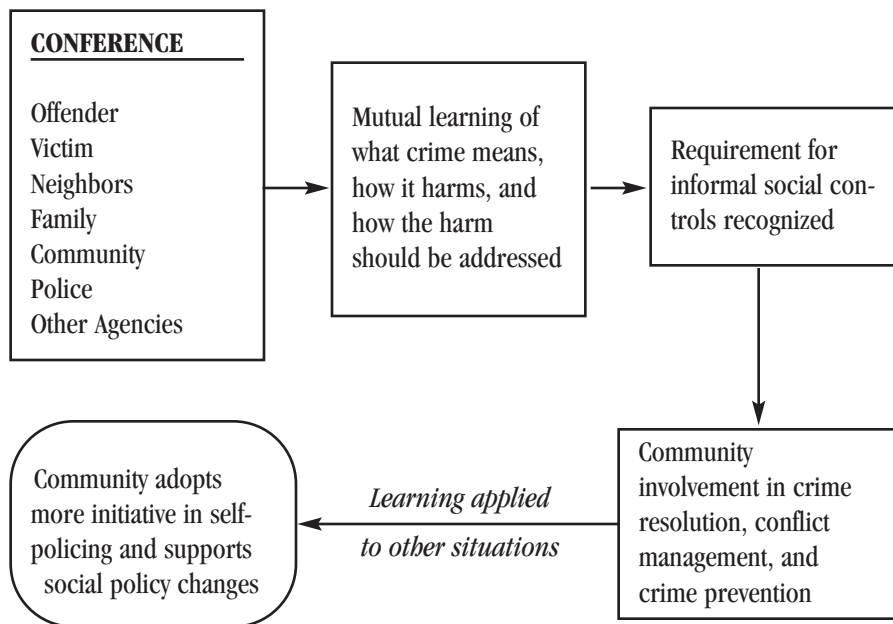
CONFERENCE

Offender
Victim
Neighbors
Family
Community
Police
Other Agencies

Mutual learning of what crime means, how it harms, and how the harm should be addressed

Requirement for informal social controls recognized

Community involvement in crime resolution, conflict management, and crime prevention

Learning applied to other situations

Community adopts more initiative in self-policing and supports social policy changes